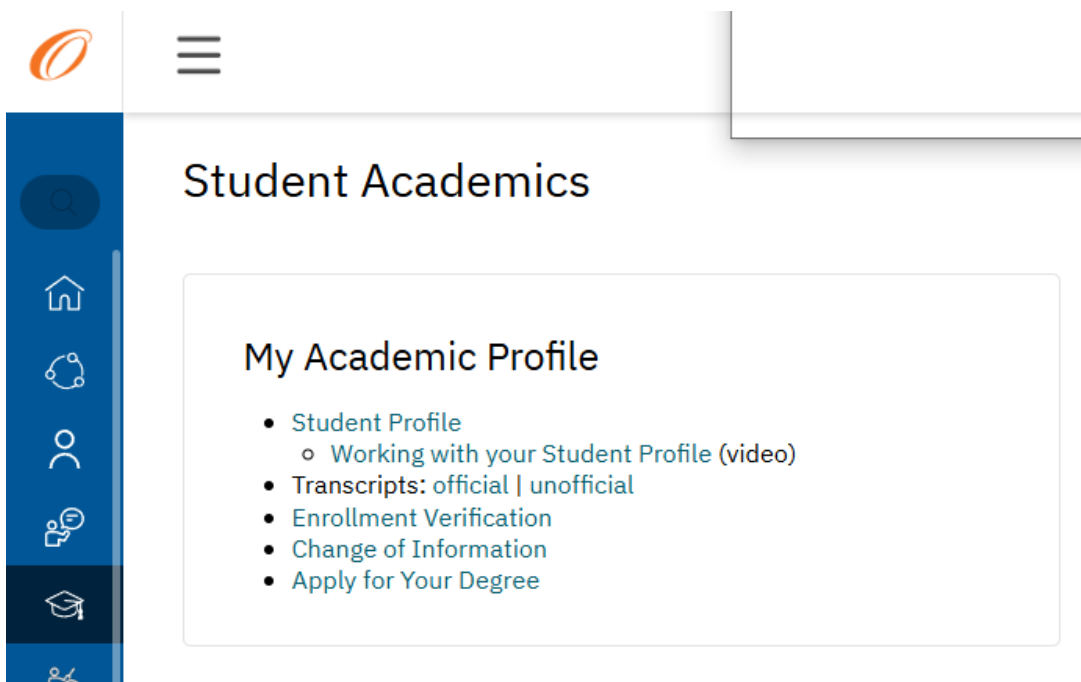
Student Academics

My Academic Profile

- Student Profile
  - Working with your Student Profile (video)
- Transcripts: official | unofficial
- Enrollment Verification
- Change of Information
- Apply for Your Degree